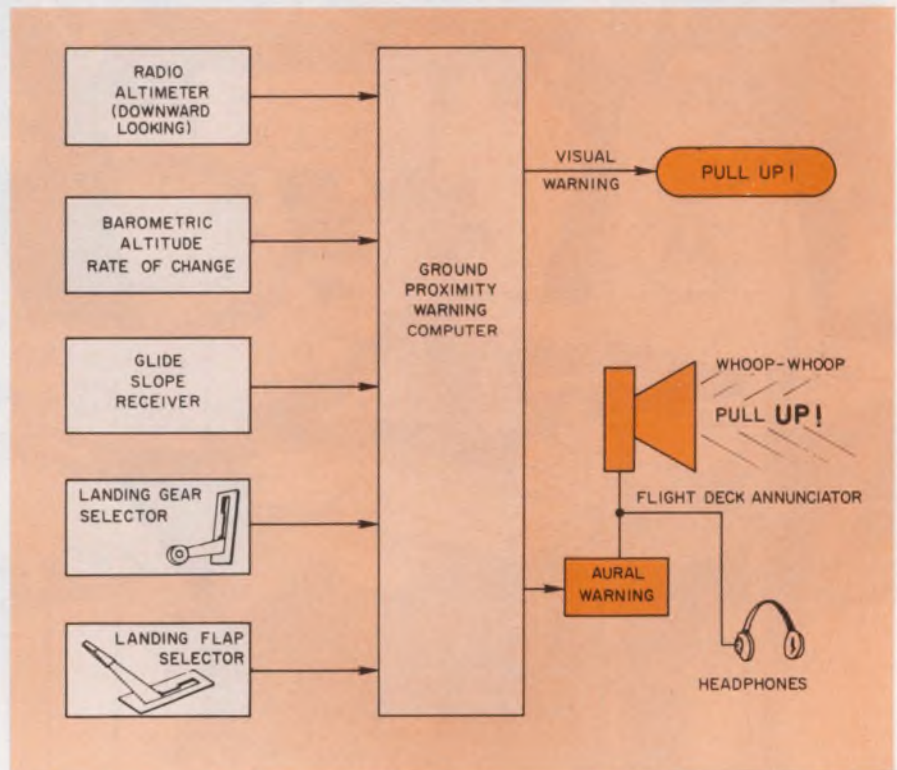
RADIO ALTIMETER (DOWNWARD LOOKING)

BAROMETRIC ALTITUDE RATE OF CHANGE

GLIDE SLOPE RECEIVER

LANDING GEAR SELECTOR

LANDING FLAP SELECTOR

GROUND PROXIMITY WARNING COMPUTER

VISUAL WARNING

PULL UP!

WHOOP-WHOOP

PULL UP!

FLIGHT DECK ANNUNCIATOR

AURAL WARNING

HEADPHONES